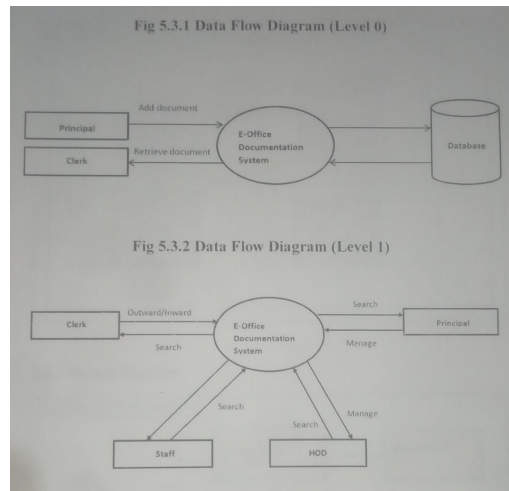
Fig 5.3.1 Data Flow Diagram (Level 0)

Add document

Principal

E-Office Documentation System

Database

Clerk

Retrieve document

Fig 5.3.2 Data Flow Diagram (Level 1)

Clerk

Outward/Inward

Search

E-Office Documentation System

Search

Principal

Menage

Search

Search

Manage

Staff

HOD